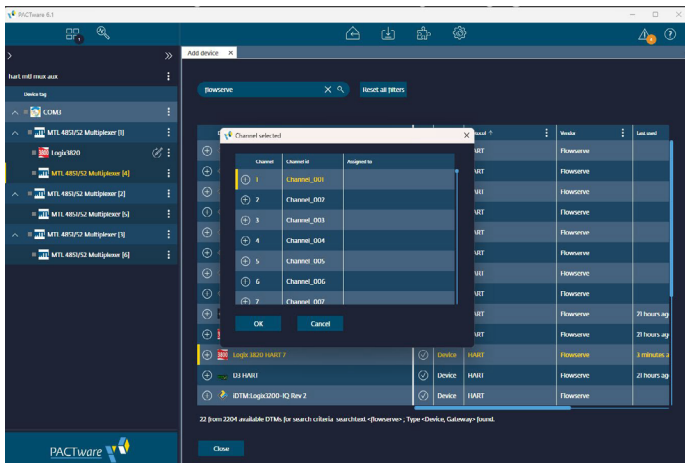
PACTware 6.1

hart mtl mux aux

Device tag

COM3

MTL 4851/52 Multiplexer [0]

Logix3820

MTL 4851/52 Multiplexer [4]

MTL 4851/52 Multiplexer [2]

MTL 4851/52 Multiplexer [5]

MTL 4851/52 Multiplexer [3]

MTL 4851/52 Multiplexer [6]

PACTware

Add device ×

flowserve

Reset all filters

Channel selected

| Channel | Channel id | Assigned to |
|---|---|---|
| 1 | Channel_001 | |
| 2 | Channel_002 | |
| 3 | Channel_003 | |
| 4 | Channel_004 | |
| 5 | Channel_005 | |
| 6 | Channel_006 | |
| 7 | Channel_007 | |

OK

Cancel

| | Device | Protocol ↑ | Vendor | Last used |
|---|---|---|---|---|
| | | HART | Flowserve | |
| | | HART | Flowserve | |
| | | HART | Flowserve | |
| | | HART | Flowserve | |
| | | HART | Flowserve | |
| | | HART | Flowserve | |
| | | HART | Flowserve | |
| | | HART | Flowserve | |
| | | HART | Flowserve | |
| | | HART | Flowserve | 21 hours ag |
| | | HART | Flowserve | 21 hours ag |
| Logix 3820 HART 7 | Device | HART | Flowserve | 3 minutes a |
| D3 HART | Device | HART | Flowserve | 21 hours ag |
| iDTM:Logix3200-IQ Rev 2 | Device | HART | Flowserve | 21 hours ag |

22 (from 2204 available DTMs for search criteria searchtext <flowserve>, Type <Device, Gateway> found.

Close